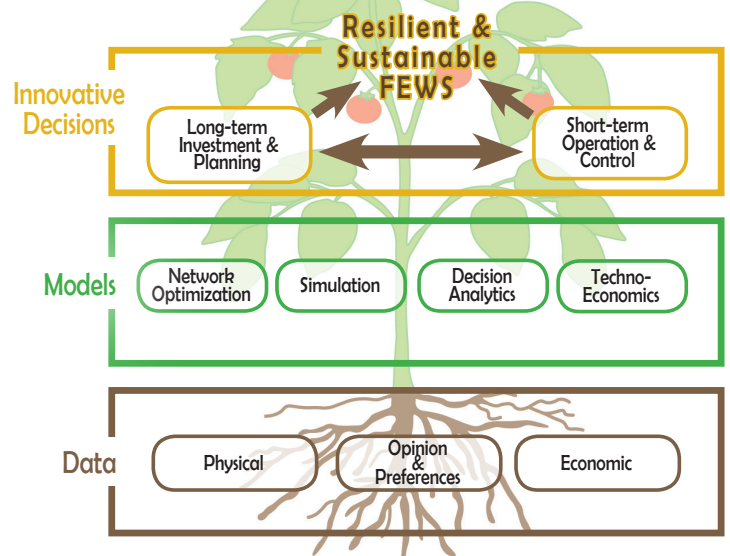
Resilient & Sustainable FEWS

Innovative Decisions

Long-term Investment & Planning

Short-term Operation & Control

Models

Network Optimization

Simulation

Decision Analytics

Techno-Economics

Data

Physical

Opinion & Preferences

Economic